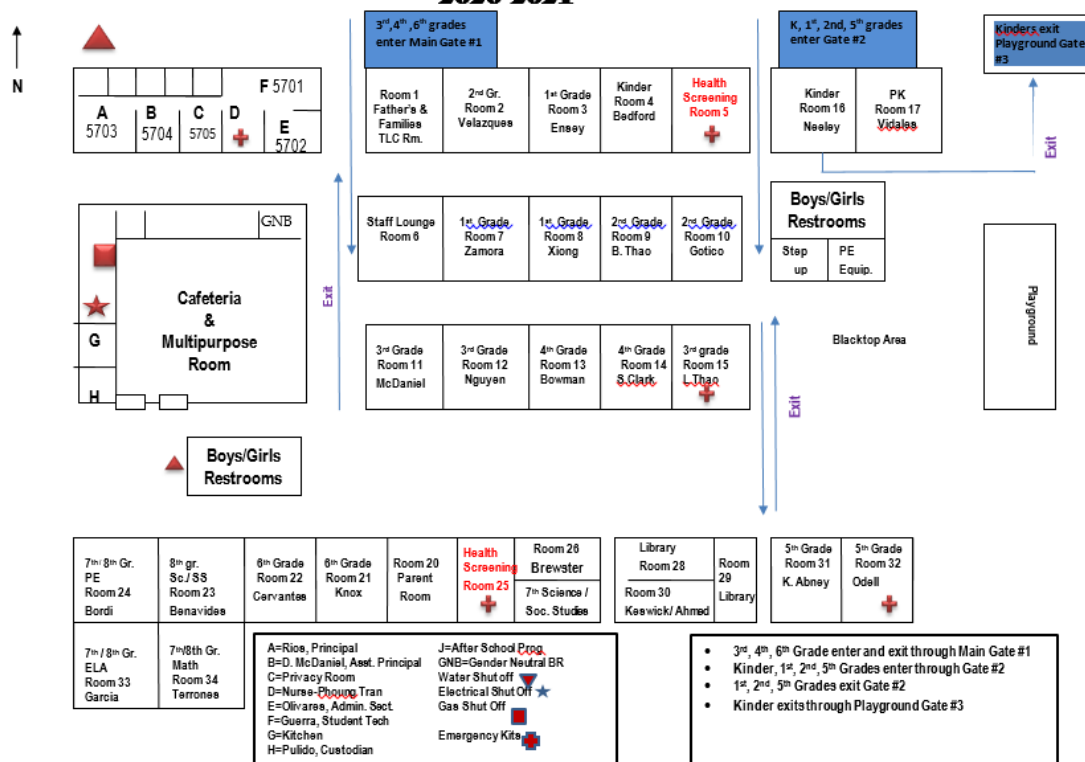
N

A 5703 | B 5704 | C 5705 | D | E 5702 | F 5701

3rd, 4th, 6th grades enter Main Gate #1

K, 1st, 2nd, 5th grades enter Gate #2

Kinders exit Playground Gate #3

Room 1 Father's & Families TLC Rm.

2nd Gr. Room 2 Velazques

1st Grade Room 3 Ensey

Kinder Room 4 Bedford

Health Screening Room 5

Kinder Room 16 Neeley

PK Room 17 Vidales

Exit

GNB

Cafeteria & Multipurpose Room

G

H

Staff Lounge Room 6

1st Grade Room 7 Zamora

1st Grade Room 8 Xiong

2nd Grade Room 9 B. Thao

2nd Grade Room 10 Gotico

Boys/Girls Restrooms

Step up

PE Equip.

Playground

Exit

Blacktop Area

3rd Grade Room 11 McDaniel

3rd Grade Room 12 Nguyen

4th Grade Room 13 Bowman

4th Grade Room 14 S.Clark

3rd grade Room 15 L.Thao

Exit

Boys/Girls Restrooms

7th/ 8th Gr. PE Room 24 Bordi

8th gr. Sc./ SS Room 23 Benavides

6th Grade Room 22 Cervantes

6th Grade Room 21 Knox

Room 20 Parent Room

Health Screening Room 25

Room 26 Brewster

7th Science / Soc. Studies

Library Room 28

Room 30 Keswick/ Ahmed

Room 29 Library

5th Grade Room 31 K. Abney

5th Grade Room 32 Odell

7th / 8th Gr. ELA Room 33 Garcia

7th/8th Gr. Math Room 34 Terrones

A=Rios, Principal
B=D. McDaniel, Asst. Principal
C=Privacy Room
D=Nurse-Phoung Tran
E=Olivares, Admin. Sect.
F=Guerra, Student Tech
G=Kitchen
H=Pulido, Custodian

J=After School Prog.
GNB=Gender Neutral BR
Water Shut off
Electrical Shut Off
Gas Shut Off
Emergency Kits

• 3rd, 4th, 6th Grade enter and exit through Main Gate #1
• Kinder, 1st, 2nd, 5th Grades enter through Gate #2
• 1st, 2nd, 5th Grades exit Gate #2
• Kinder exits through Playground Gate #3